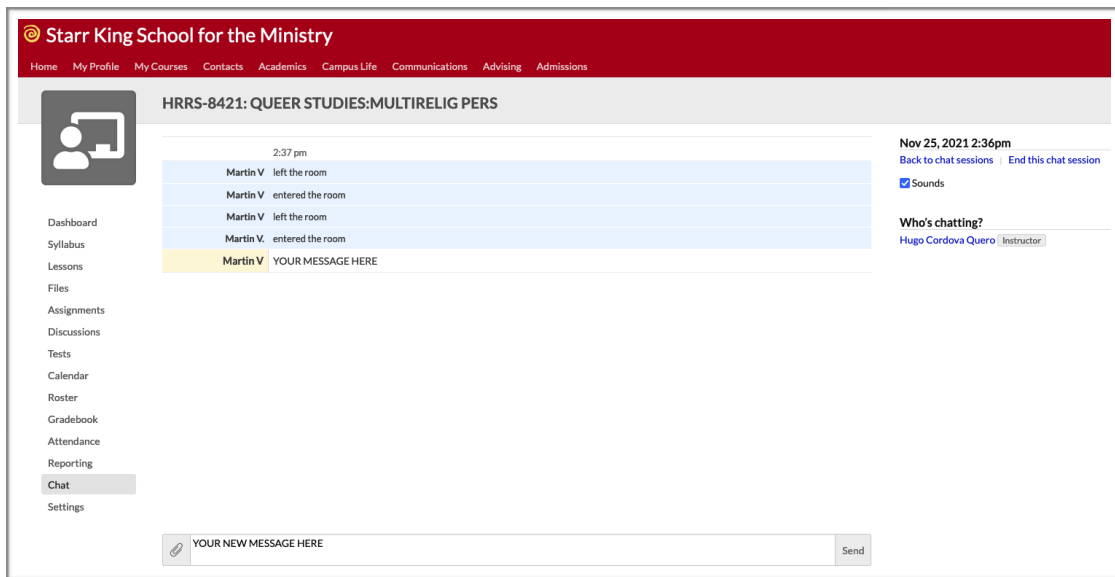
Starr King School for the Ministry

Home My Profile My Courses Contacts Academics Campus Life Communications Advising Admissions

HRRS-8421: QUEER STUDIES:MULTIRELIG PERS

Dashboard
Syllabus
Lessons
Files
Assignments
Discussions
Tests
Calendar
Roster
Gradebook
Attendance
Reporting
Chat
Settings

2:37 pm

| | |
|---|---|
| Martin V | left the room |
| Martin V | entered the room |
| Martin V | left the room |
| Martin V. | entered the room |
| Martin V | YOUR MESSAGE HERE |

YOUR NEW MESSAGE HERE

Send

Nov 25, 2021 2:36pm

Back to chat sessions | End this chat session

Sounds

Who's chatting?

Hugo Cordova Quero Instructor